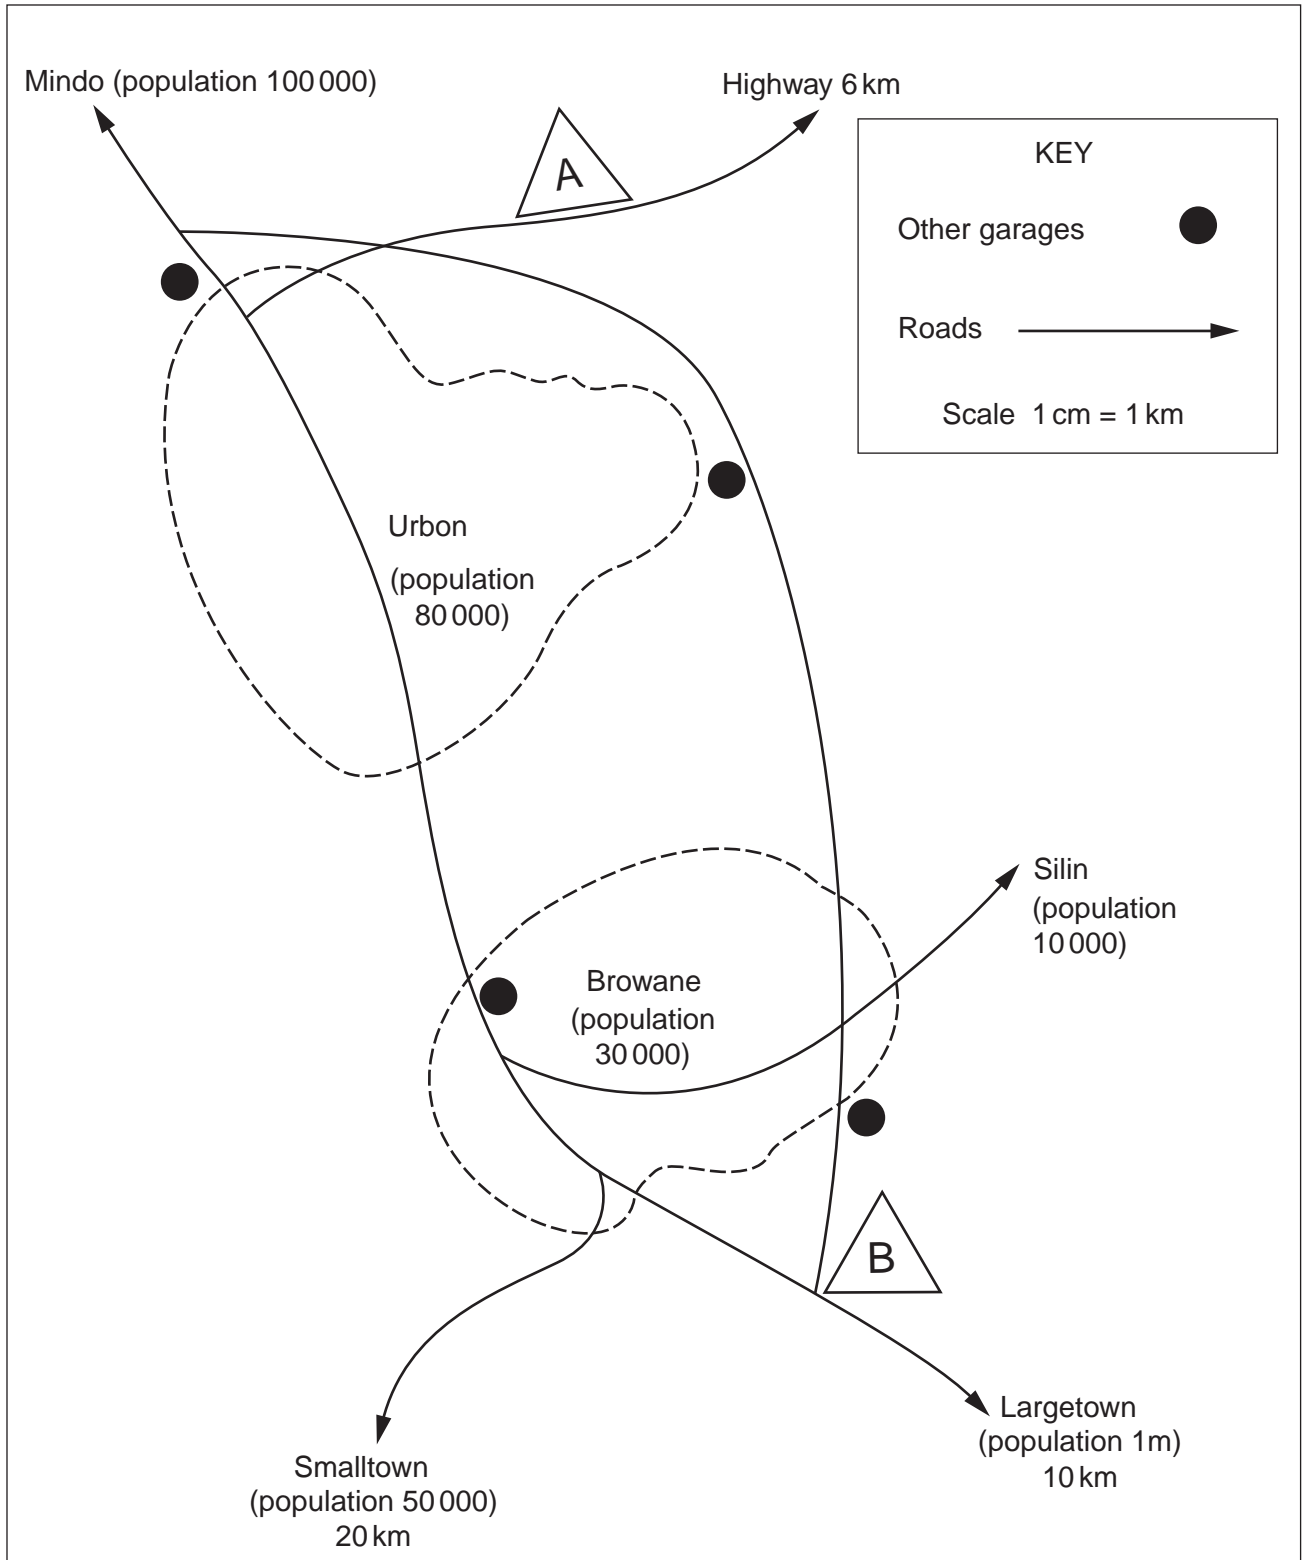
Mindo (population 100 000)

Highway 6 km

A

KEY

Other garages

Roads

Scale 1 cm = 1 km

Urbon

(population 80 000)

Silin (population 10 000)

Browane (population 30 000)

B

Smalltown (population 50 000) 20 km

Largetown (population 1m) 10 km